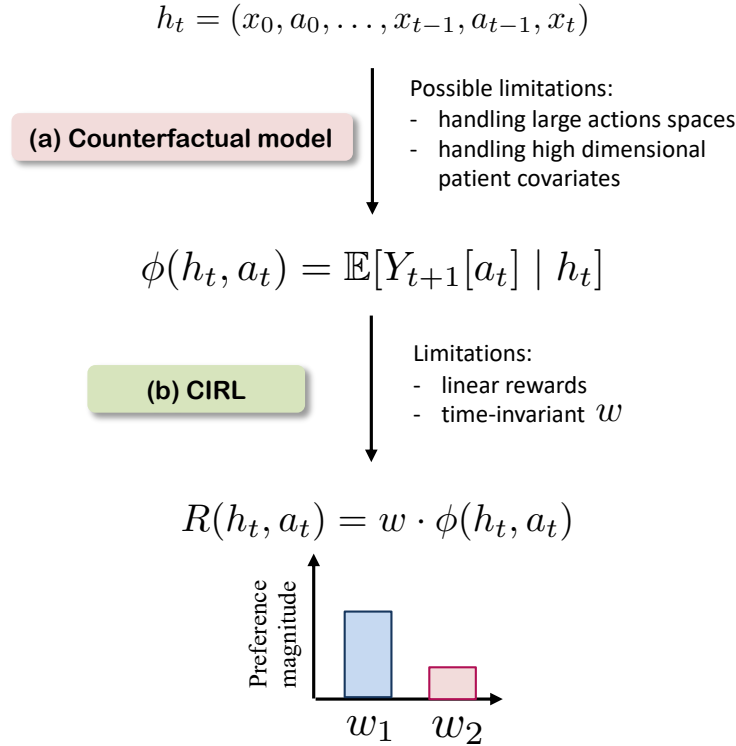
$h_t = (x_0, a_0, \ldots, x_{t-1}, a_{t-1}, x_t)$

(a) Counterfactual model

Possible limitations:
- handling large actions spaces
- handling high dimensional patient covariates

$\phi(h_t, a_t) = \mathbb{E}[Y_{t+1}[a_t] \mid h_t]$

(b) CIRL

Limitations:
- linear rewards
- time-invariant $w$

$R(h_t, a_t) = w \cdot \phi(h_t, a_t)$

Preference magnitude

$w_1$ $w_2$